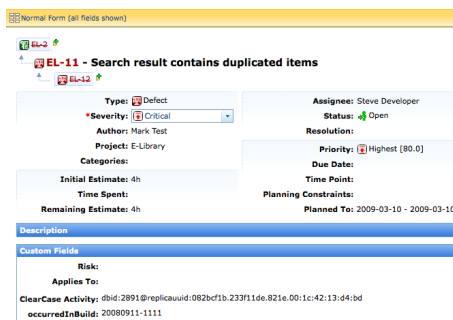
Normal Form (all fields shown)

EL-2

EL-11 - Search result contains duplicated items

EL-12

Type: Defect
*Severity: Critical
Author: Mark Test
Project: E-Library
Categories:

Assignee: Steve Developer
Status: Open
Resolution:

Priority: Highest [80.0]
Due Date:

Initial Estimate: 4h
Time Spent:
Remaining Estimate: 4h

Time Point:
Planning Constraints:
Planned To: 2009-03-10 - 2009-03-1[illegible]

Description

Custom Fields

Risk:
Applies To:
ClearCase Activity: dbid:2891@replicauuid:082bcf1b.233f11de.821e.00:1c:42:13:d4:bd
occurredInBuild: 20080911-1111